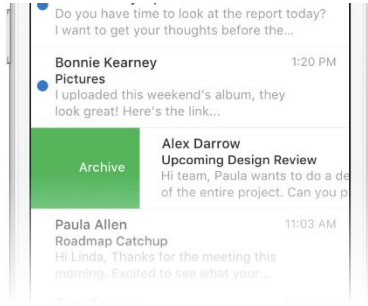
Do you have time to look at the report today? I want to get your thoughts before the...

Bonnie Kearney 1:20 PM
Pictures
I uploaded this weekend's album, they look great! Here's the link...

Archive

Alex Darrow
Upcoming Design Review
Hi team, Paula wants to do a de of the entire project. Can you p

Paula Allen 11:03 AM
Roadmap Catchup
Hi Linda, Thanks for the meeting this morning. Excited to see what your...